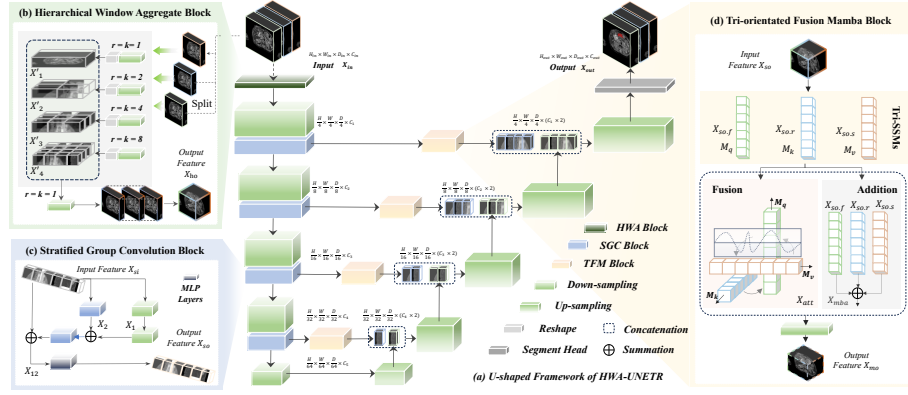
(b) Hierarchical Window Aggregate Block

$r = k = 1$

$r = k = 2$

$r = k = 4$

$r = k = 8$

$X'_1$

$X'_2$

$X'_3$

$X'_4$

Split

Output Feature $X_{ho}$

$r = k = 1$

(c) Stratified Group Convolution Block

Input Feature $X_{si}$

MLP Layers

$X_2$

$X_1$

Output Feature $X_{so}$

$X_{12}$

$H_{in} \times W_{in} \times D_{in} \times C_{in}$

Input $X_{in}$

$\frac{H}{4} \times \frac{W}{4} \times \frac{D}{4} \times C_1$

$\frac{H}{8} \times \frac{W}{8} \times \frac{D}{8} \times C_2$

$\frac{H}{16} \times \frac{W}{16} \times \frac{D}{16} \times C_3$

$\frac{H}{32} \times \frac{W}{32} \times \frac{D}{32} \times C_4$

$\frac{H}{64} \times \frac{W}{64} \times \frac{D}{64} \times C_5$

$\frac{H}{4} \times \frac{W}{4} \times \frac{D}{4} \times (C_1 \times 2)$

$\frac{H}{8} \times \frac{W}{8} \times \frac{D}{8} \times (C_2 \times 2)$

$\frac{H}{16} \times \frac{W}{16} \times \frac{D}{16} \times (C_3 \times 2)$

$\frac{H}{32} \times \frac{W}{32} \times \frac{D}{32} \times (C_4 \times 2)$

$H_{out} \times W_{out} \times D_{out} \times C_{out}$

Output $X_{out}$

HWA Block

SGC Block

TFM Block

Down-sampling

Up-sampling

Reshape

Concatenation

Segment Head

Summation

(a) U-shaped Framework of HWA-UNETR

(d) Tri-orientated Fusion Mamba Block

Input Feature $X_{so}$

Tri-SSMs

$X_{so,f}$

$M_q$

$X_{so,r}$

$M_k$

$X_{so,s}$

$M_v$

Fusion

$M_q$

$M_v$

$M_k$

$X_{att}$

Addition

$X_{so,f}$

$X_{so,r}$

$X_{so,s}$

$X_{mba}$

Output Feature $X_{mo}$